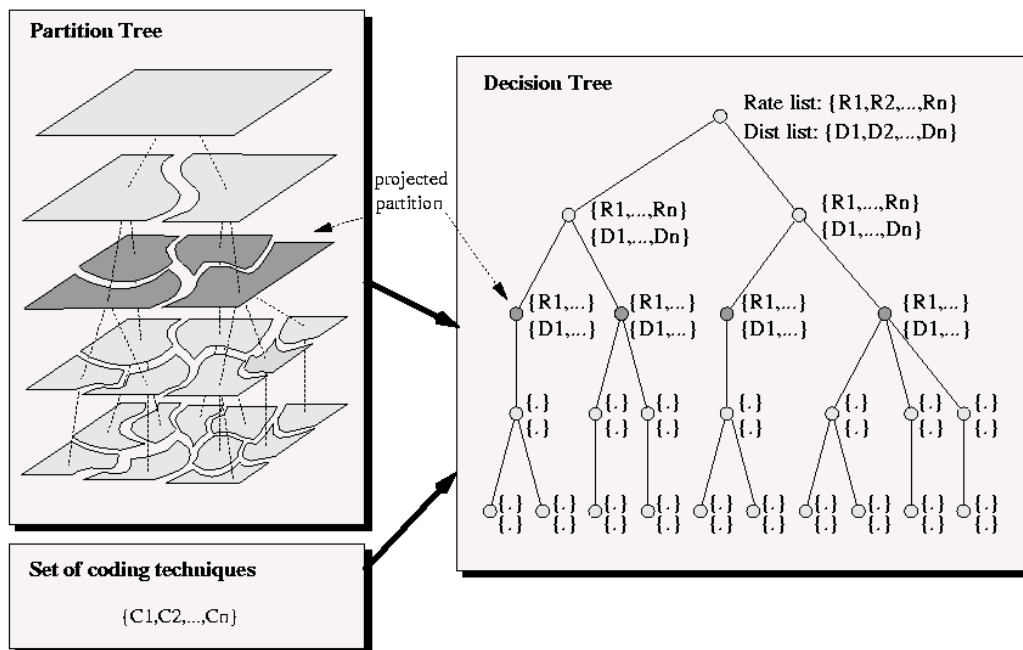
Partition Tree

projected partition

Set of coding techniques

{C1,C2,...,Cn}

Decision Tree

Rate list: {R1,R2,...,Rn}
Dist list: {D1,D2,...,Dn}

{R1,...,Rn}
{D1,...,Dn}

{R1,...,Rn}
{D1,...,Dn}

{R1,...}
{D1,...}

{R1,...}
{D1,...}

{R1,...}
{D1,...}

{R1,...}
{D1,...}

{.}
{.}

{.}
{.}

{.}
{.}

{.}
{.}

{.}
{.}

{.}
{.}

{.}
{.}

{.}
{.}
{.}
{.}
{.}
{.}
{.}
{.}
{.}
{.}
{.}
{.}
{.}
{.}
{.}
{.}
{.}
{.}
{.}
{.}
{.}
{.}